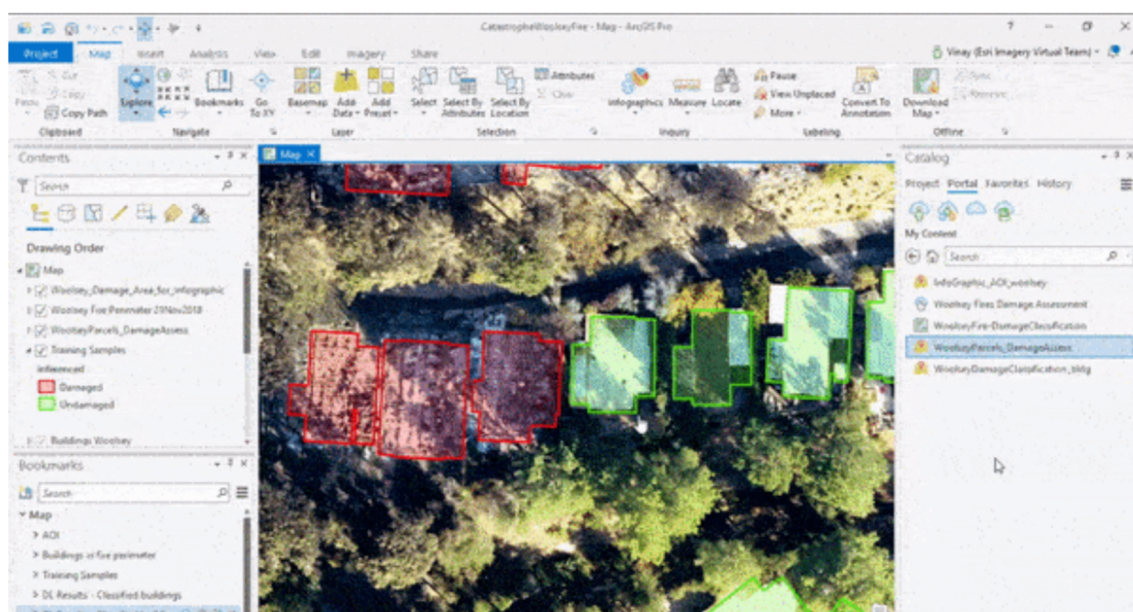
CatastropheWoolseyFire - Map - ArcGIS Pro

? — ☐ ✕

Project Map Insert Analysis View Edit Imagery Share

Vinay (Esri Imagery Virtual Team)

Cut Copy Paste Copy Path
Clipboard

Explore Bookmarks Go To XY
Navigate

Basemap Add Data Add Preset
Layer

Select Select By Attributes Select By Location Attributes Clear
Selection

Infographics Measure Locate
Inquiry

Pause View Unplaced More
Labeling

Convert To Annotation

Download Map
Offline

Sync Remove

Contents

Search

Drawing Order

Map
Woolsey_Damage_Area_for_infographic
Woolsey Fire Perimeter 21Nov2018
WoolseyParcels_DamageAssess
Training Samples
Inferenced
Damaged
Undamaged
Buildings Woolsey

Bookmarks

Search

Map
AOI
Buildings in fire perimeter
Training Samples
DL Results - Classified buildings

Map

Catalog

Project Portal Favorites History

My Content

Search

InfoGraphic_AOI_woolsey
Woolsey Fires Damage Assessment
WoolseyFire-DamageClassification
WoolseyParcels_DamageAssess
WoolseyDamageClassification_bldg